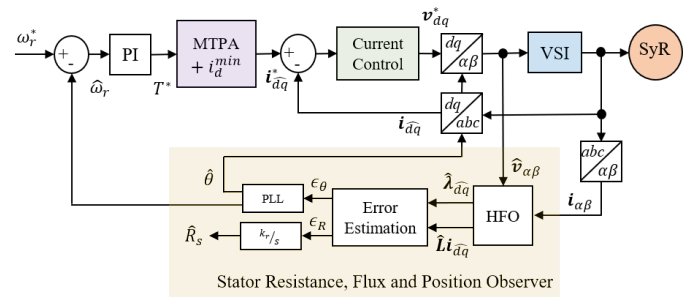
$\omega_r^*$
+
-
PI
$\widehat{\omega}_r$
MTPA
$+ i_d^{min}$
$T^*$
+
-
$\boldsymbol{i}_{\widehat{dq}}^*$
Current Control
$\boldsymbol{v}_{dq}^*$
$dq$
$\alpha\beta$
VSI
SyR
$dq$
$abc$
$\boldsymbol{i}_{\widehat{dq}}$
$abc$
$\alpha\beta$
$\boldsymbol{i}_{\alpha\beta}$
$\hat{\theta}$
PLL
$\epsilon_\theta$
$\hat{\boldsymbol{\lambda}}_{\widehat{dq}}$
$\widehat{\boldsymbol{v}}_{\alpha\beta}$
Error Estimation
HFO
$\hat{R}_s$
$^{k_r}/_s$
$\epsilon_R$
$\hat{\boldsymbol{L}}\boldsymbol{i}_{\widehat{dq}}$
Stator Resistance, Flux and Position Observer